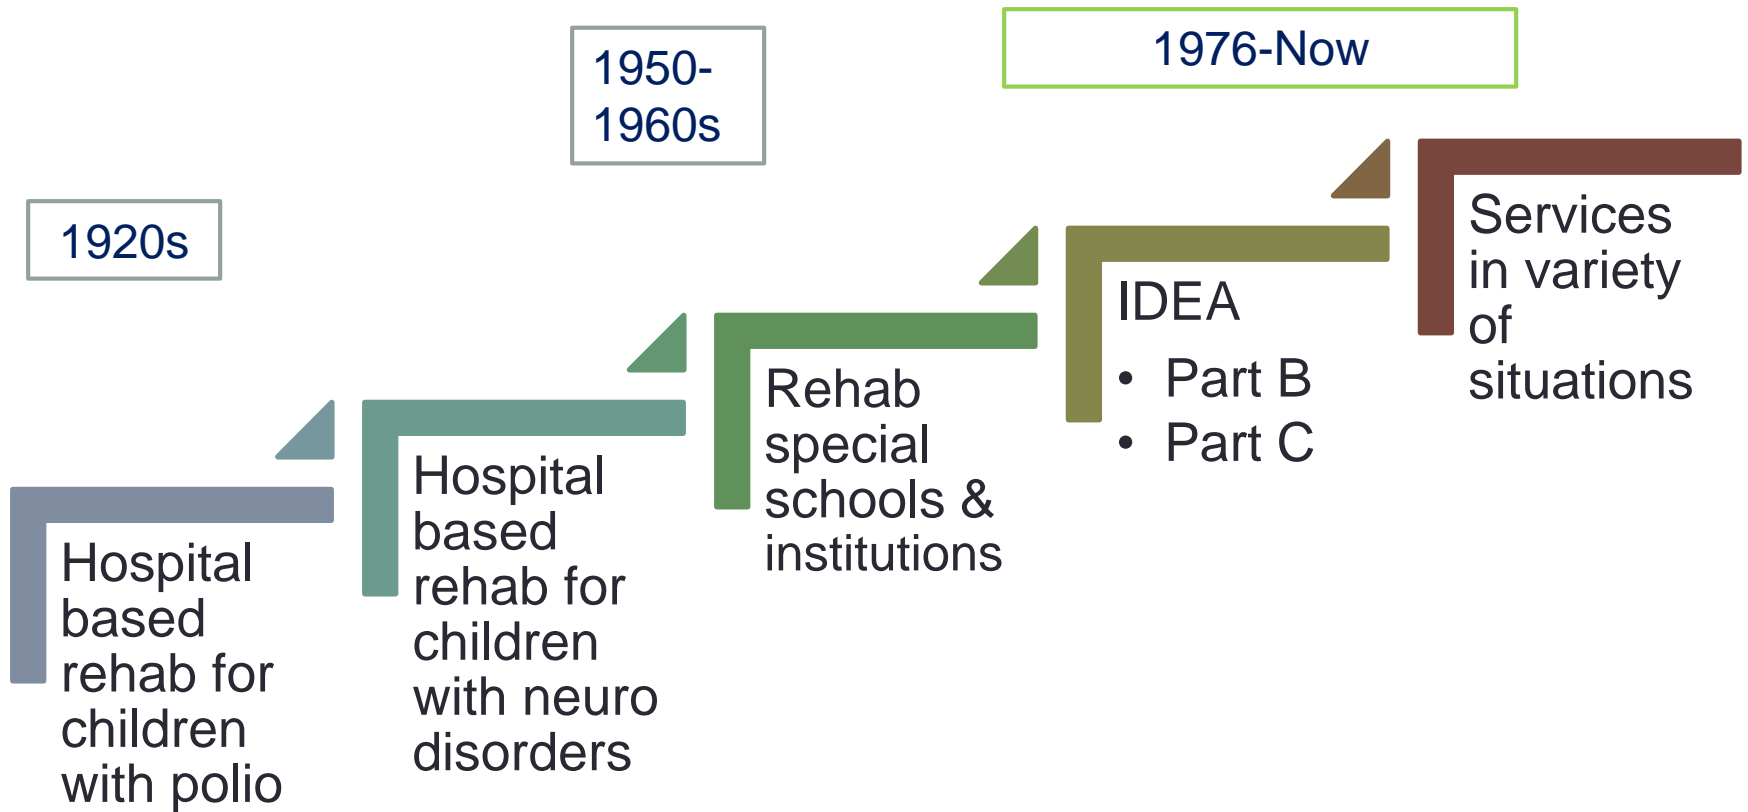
1920s

1950-
1960s

1976-Now

Hospital based rehab for children with polio

Hospital based rehab for children with neuro disorders

Rehab special schools & institutions

IDEA
• Part B
• Part C

Services in variety of situations